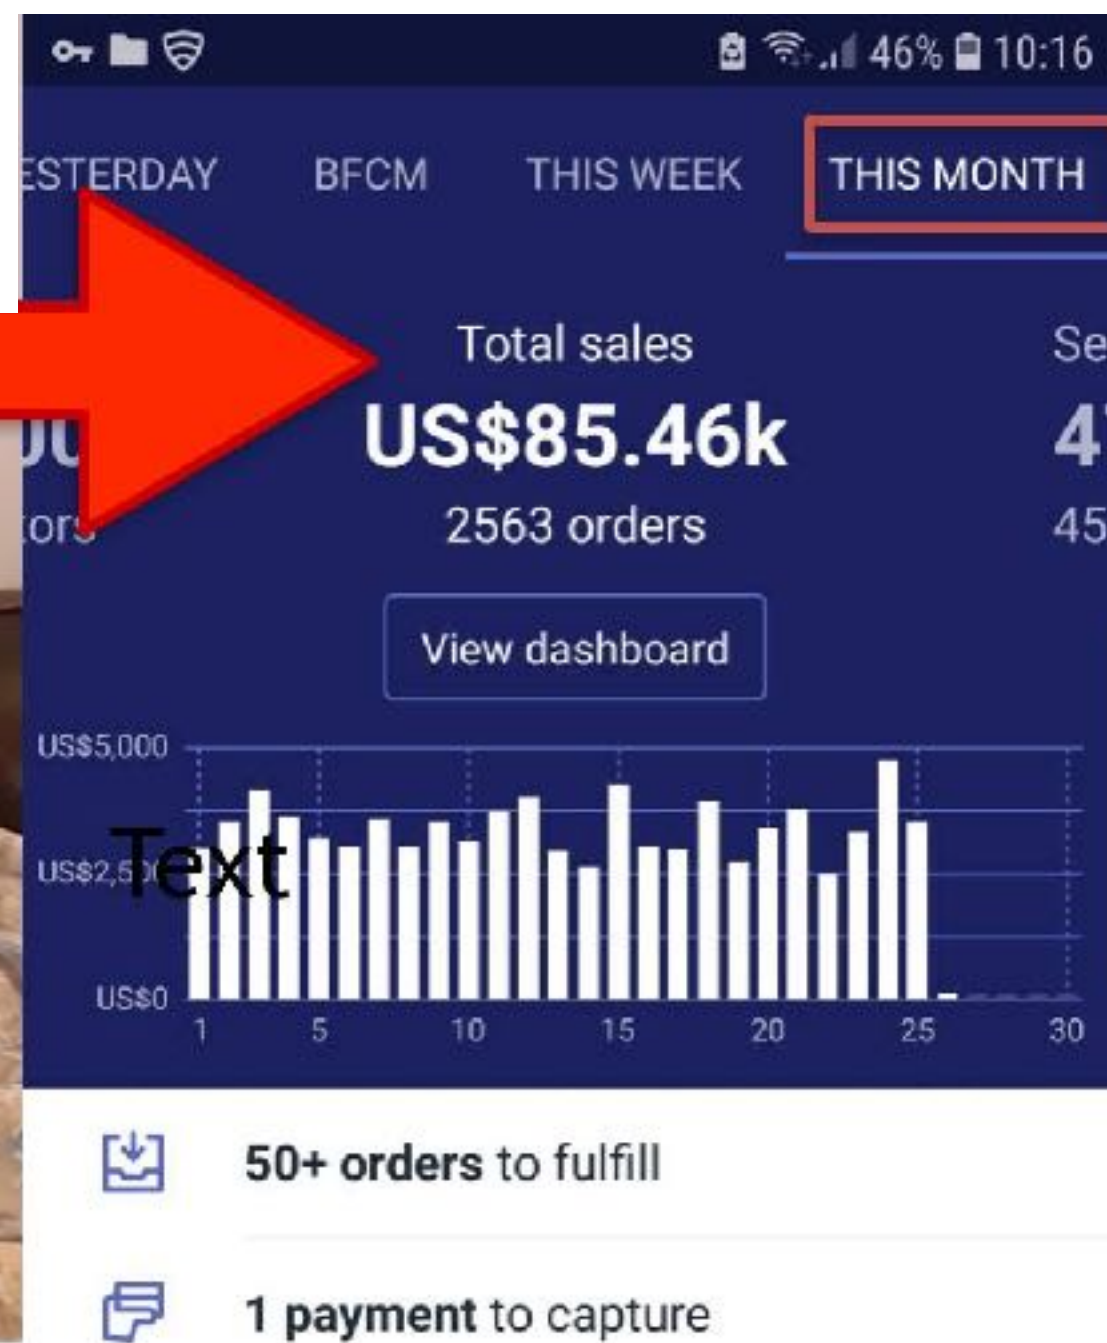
46% 10:16

ESTERDAY BFCM THIS WEEK THIS MONTH

Total sales
US$85.46k
2563 orders

Se
4
45

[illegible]
tors

View dashboard

US$5,000
US$2,5
Text
US$0
1 5 10 15 20 25 30

50+ orders to fulfill

1 payment to capture